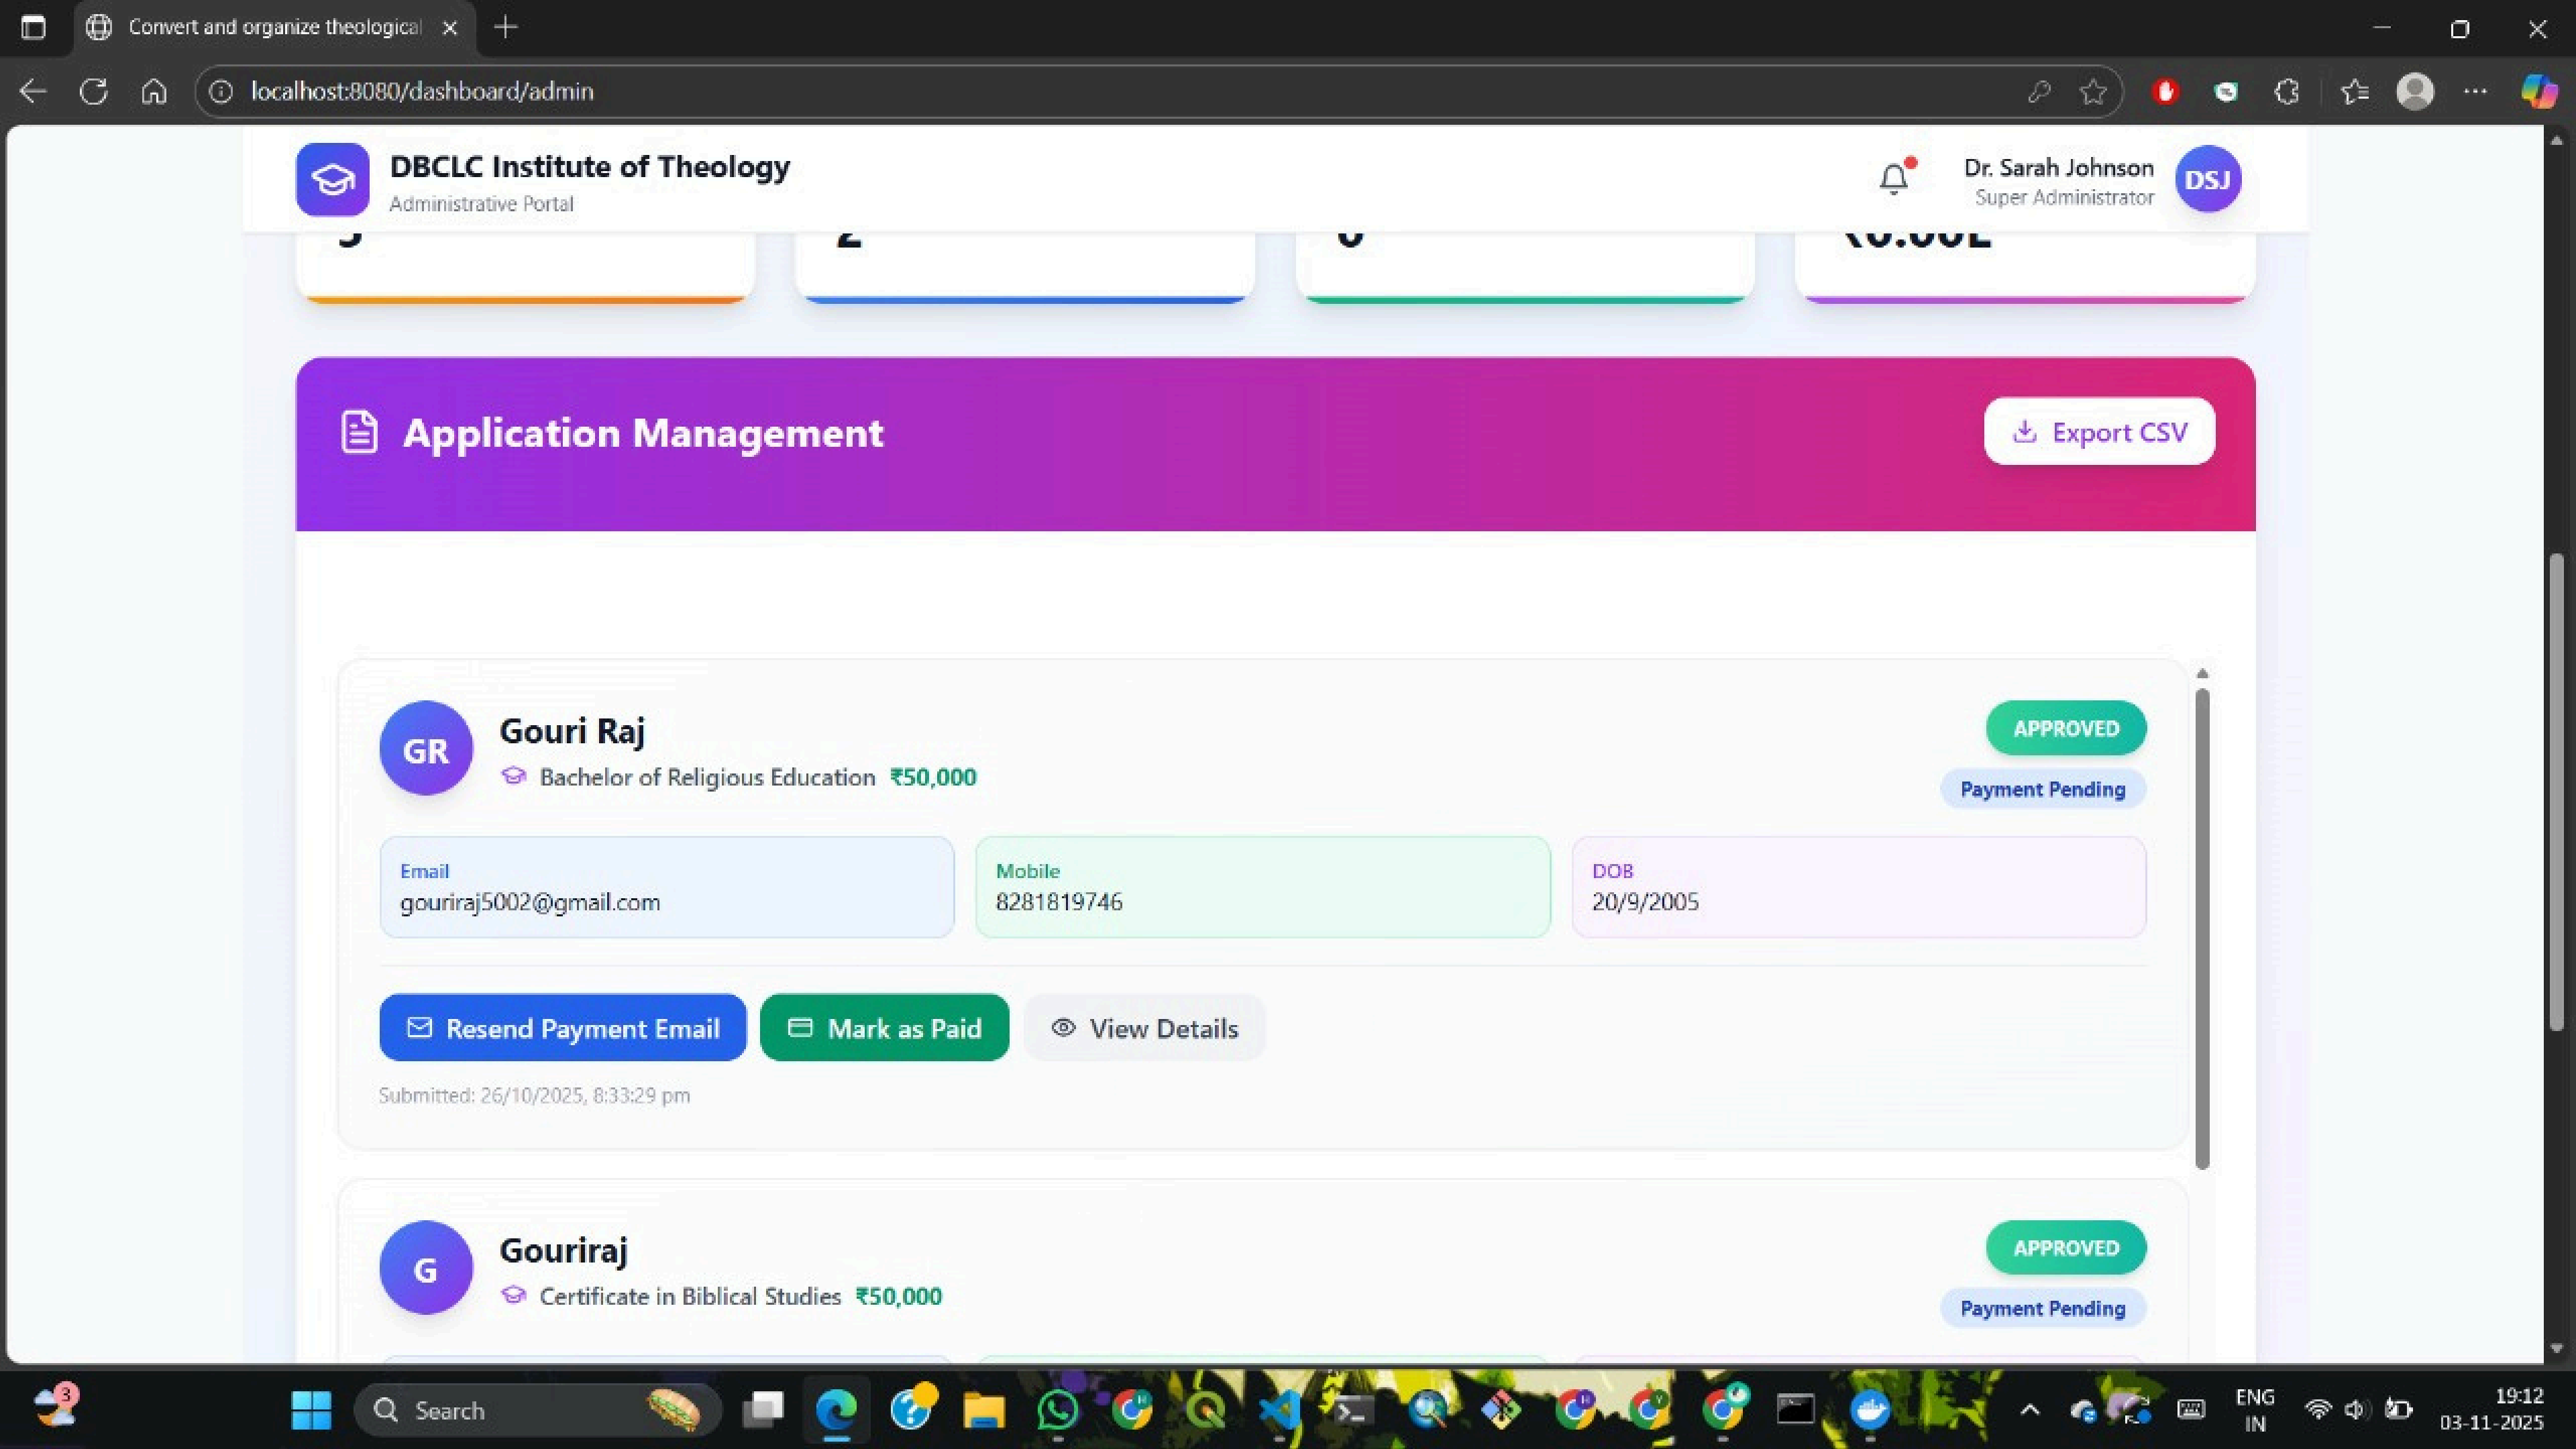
Convert and organize theological

localhost:8080/dashboard/admin

DBCLC Institute of Theology
Administrative Portal

Dr. Sarah Johnson
Super Administrator
DSJ

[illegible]
2
0
₹0.00L

Application Management

Export CSV

GR
Gouri Raj
Bachelor of Religious Education ₹50,000

APPROVED
Payment Pending

Email
gouriraj5002@gmail.com

Mobile
8281819746

DOB
20/9/2005

Resend Payment Email
Mark as Paid
View Details

Submitted: 26/10/2025, 8:33:29 pm

G
Gouriraj
Certificate in Biblical Studies ₹50,000

APPROVED
Payment Pending

3
Search
ENG
IN
19:12
03-11-2025